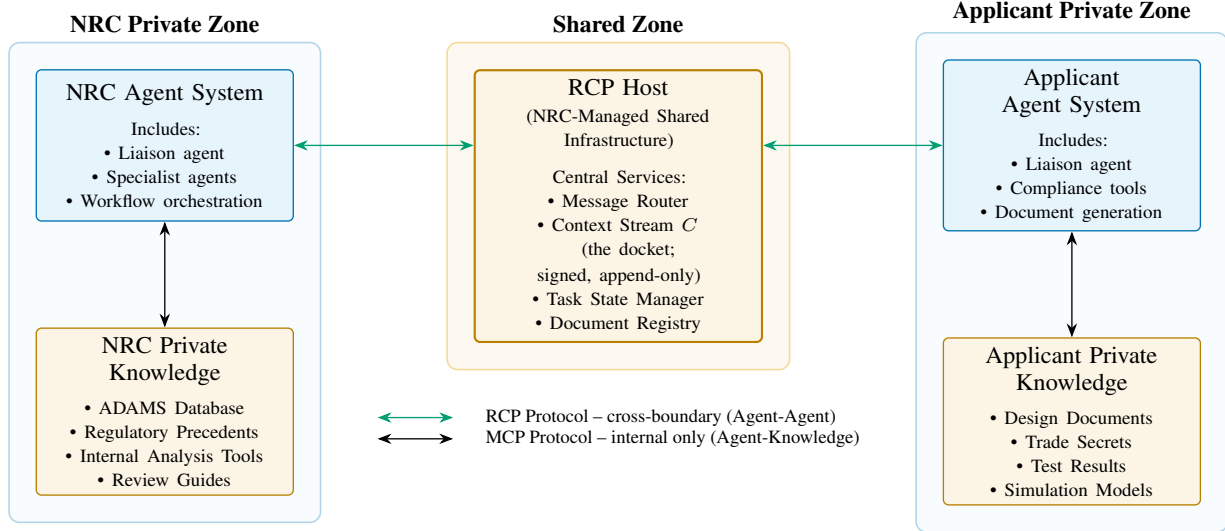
NRC Private Zone

NRC Agent System

Includes:
• Liaison agent
• Specialist agents
• Workflow orchestration

NRC Private Knowledge

• ADAMS Database
• Regulatory Precedents
• Internal Analysis Tools
• Review Guides

Shared Zone

RCP Host
(NRC-Managed Shared Infrastructure)

Central Services:
• Message Router
• Context Stream $C$ (the docket; signed, append-only)
• Task State Manager
• Document Registry

RCP Protocol – cross-boundary (Agent-Agent)
MCP Protocol – internal only (Agent-Knowledge)

Applicant Private Zone

Applicant Agent System

Includes:
• Liaison agent
• Compliance tools
• Document generation

Applicant Private Knowledge

• Design Documents
• Trade Secrets
• Test Results
• Simulation Models